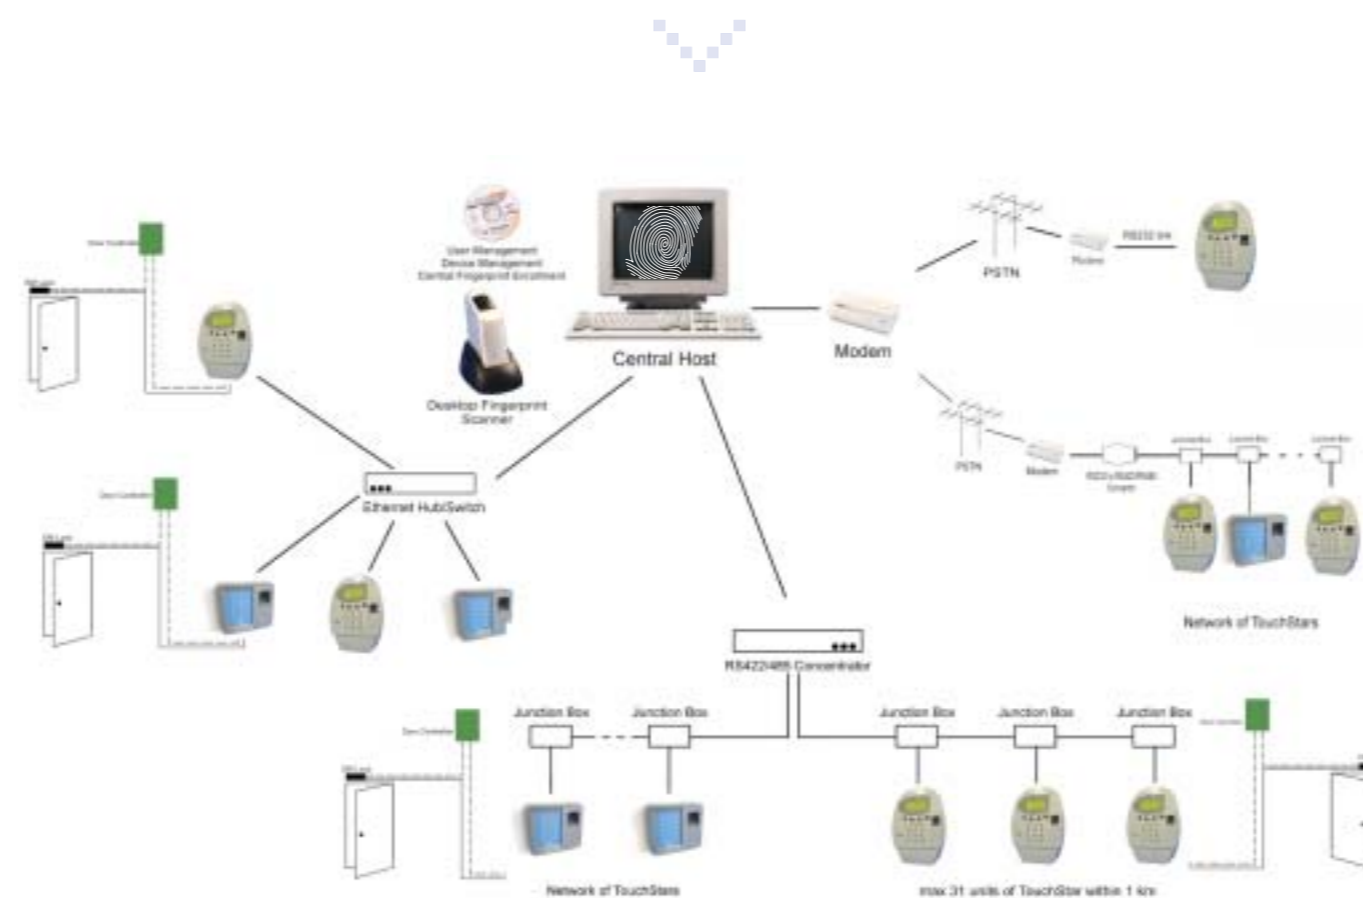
User Management
Device Management
Central Fingerprint Enrollment

Desktop Fingerprint Scanner

Central Host

Modem

PSTN

Modem

RS232 9/4

PSTN

Modem

RS232/RS422/485 Converter

Junction Box

Junction Box

Junction Box

Network of TouchStars

Door Controller

EM Lock

Door Controller

EM Lock

Ethernet Hub/Switch

RS422/485 Concentrator

Junction Box

Junction Box

Junction Box

Junction Box

Junction Box

Door Controller

EM Lock

Door Controller

Network of TouchStars

max 31 units of TouchStar within 1 km